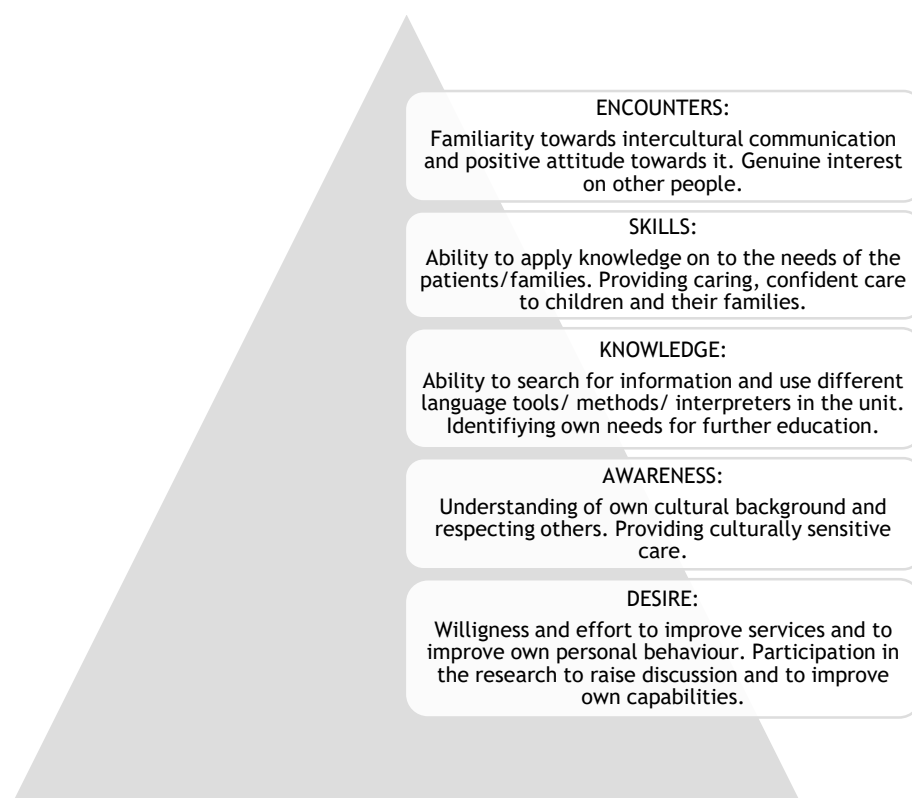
ENCOUNTERS:

Familiarity towards intercultural communication and positive attitude towards it. Genuine interest on other people.

SKILLS:

Ability to apply knowledge on to the needs of the patients/families. Providing caring, confident care to children and their families.

KNOWLEDGE:

Ability to search for information and use different language tools/ methods/ interpreters in the unit. Identifiying own needs for further education.

AWARENESS:

Understanding of own cultural background and respecting others. Providing culturally sensitive care.

DESIRE:

Willigness and effort to improve services and to improve own personal behaviour. Participation in the research to raise discussion and to improve own capabilities.